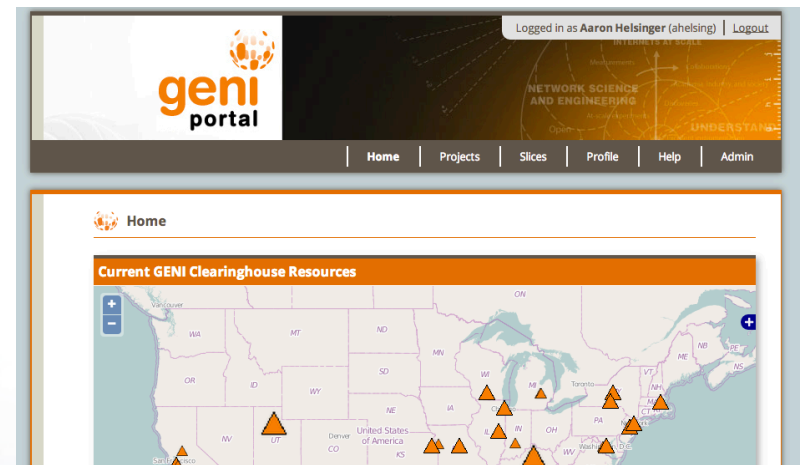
Logged in as **Aaron Helsinger** (ahelsing) | Logout

geni portal

INTERNETS AT SCALE
NETWORK SCIENCE AND ENGINEERING
UNDERSTAN

Home | Projects | Slices | Profile | Help | Admin

Home

Current GENI Clearinghouse Resources

+
−

Vancouver
WA
MT
ND
ON
MN
OR
ID
SD
WY
WI
MI
Toronto
VT
NH
ME
NB
PE
NS
NE
IA
NY
MA
CT
PA
UT
NV
Denver
CO
United States of America
KS
IL
IN
OH
WV
Washington, D.C.
San Francisco